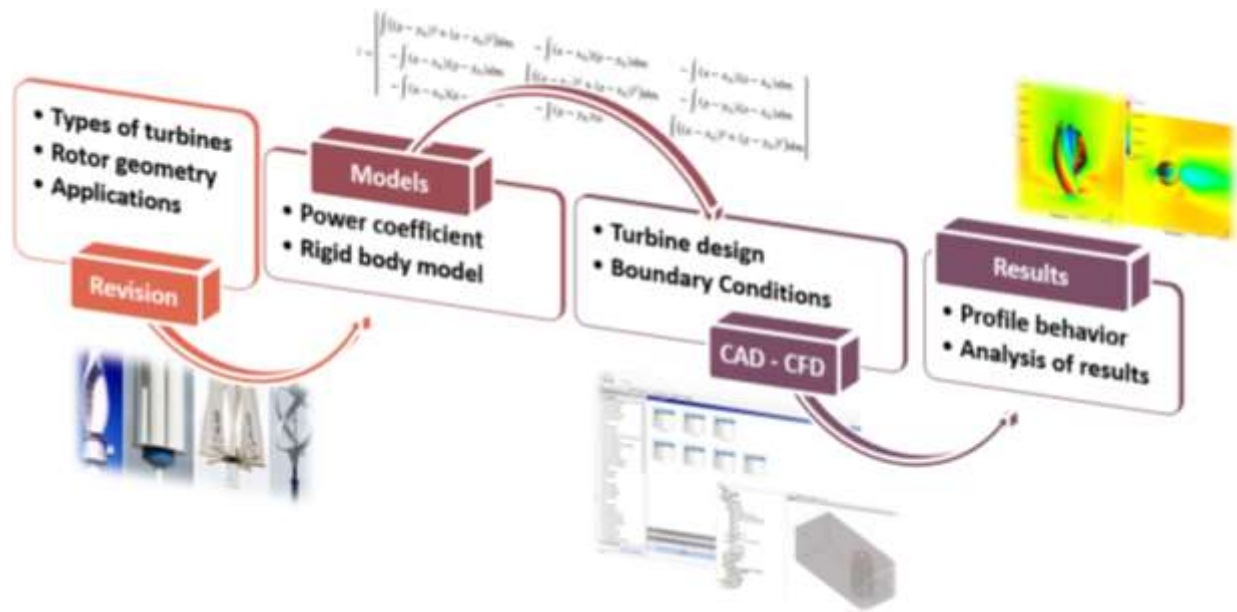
• Types of turbines
• Rotor geometry
• Applications

Revision

Models

• Power coefficient
• Rigid body model

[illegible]

• Turbine design
• Boundary Conditions

CAD - CFD

Results

• Profile behavior
• Analysis of results